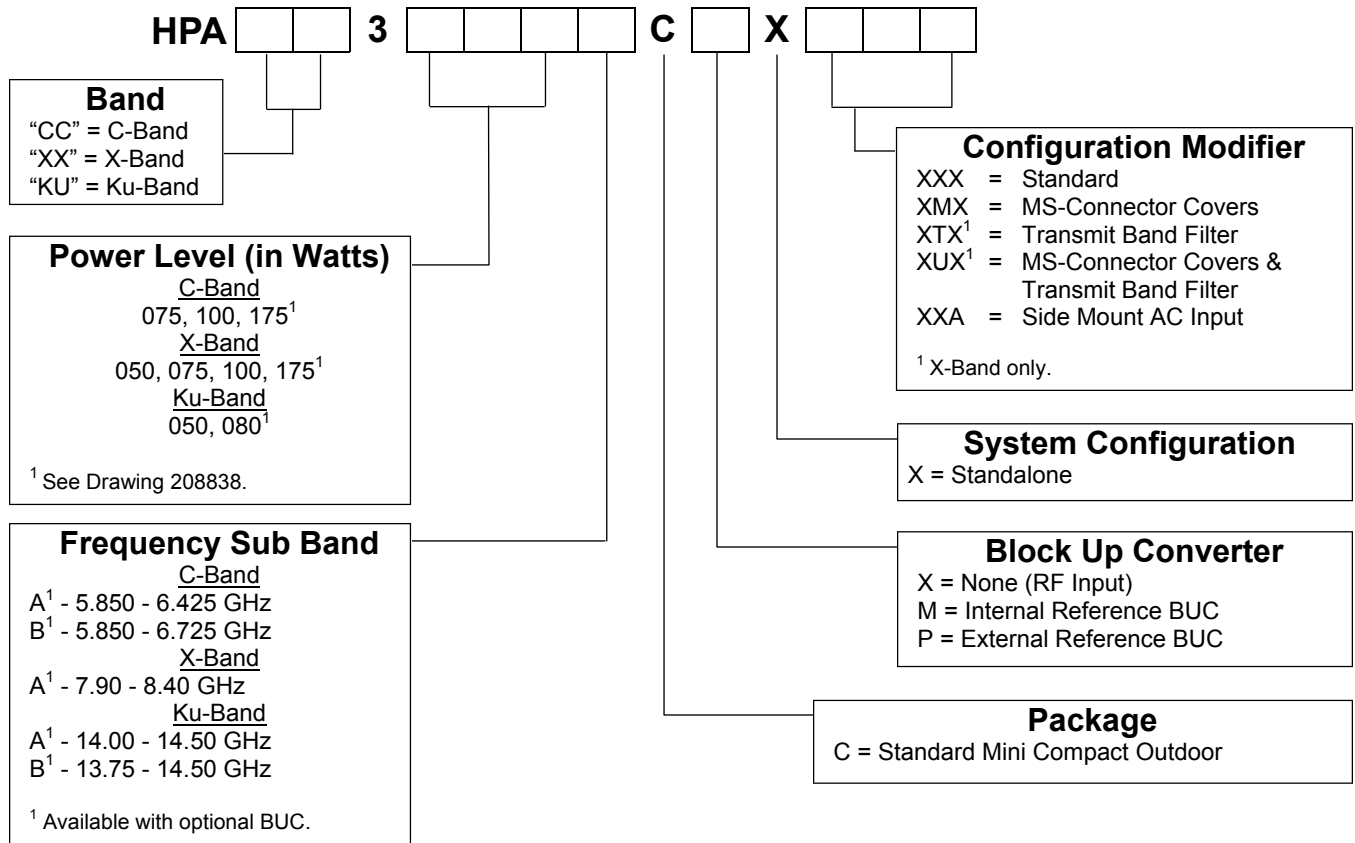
HPA 3 C X

**Band**
"CC" = C-Band
"XX" = X-Band
"KU" = Ku-Band

**Power Level (in Watts)**
C-Band
075, 100, 175$^1$
X-Band
050, 075, 100, 175$^1$
Ku-Band
050, 080$^1$

$^1$ See Drawing 208838.

**Frequency Sub Band**
C-Band
A$^1$ - 5.850 - 6.425 GHz
B$^1$ - 5.850 - 6.725 GHz
X-Band
A$^1$ - 7.90 - 8.40 GHz
Ku-Band
A$^1$ - 14.00 - 14.50 GHz
B$^1$ - 13.75 - 14.50 GHz

$^1$ Available with optional BUC.

**Configuration Modifier**
XXX = Standard
XMX = MS-Connector Covers
XTX$^1$ = Transmit Band Filter
XUX$^1$ = MS-Connector Covers & Transmit Band Filter
XXA = Side Mount AC Input

$^1$ X-Band only.

**System Configuration**
X = Standalone

**Block Up Converter**
X = None (RF Input)
M = Internal Reference BUC
P = External Reference BUC

**Package**
C = Standard Mini Compact Outdoor